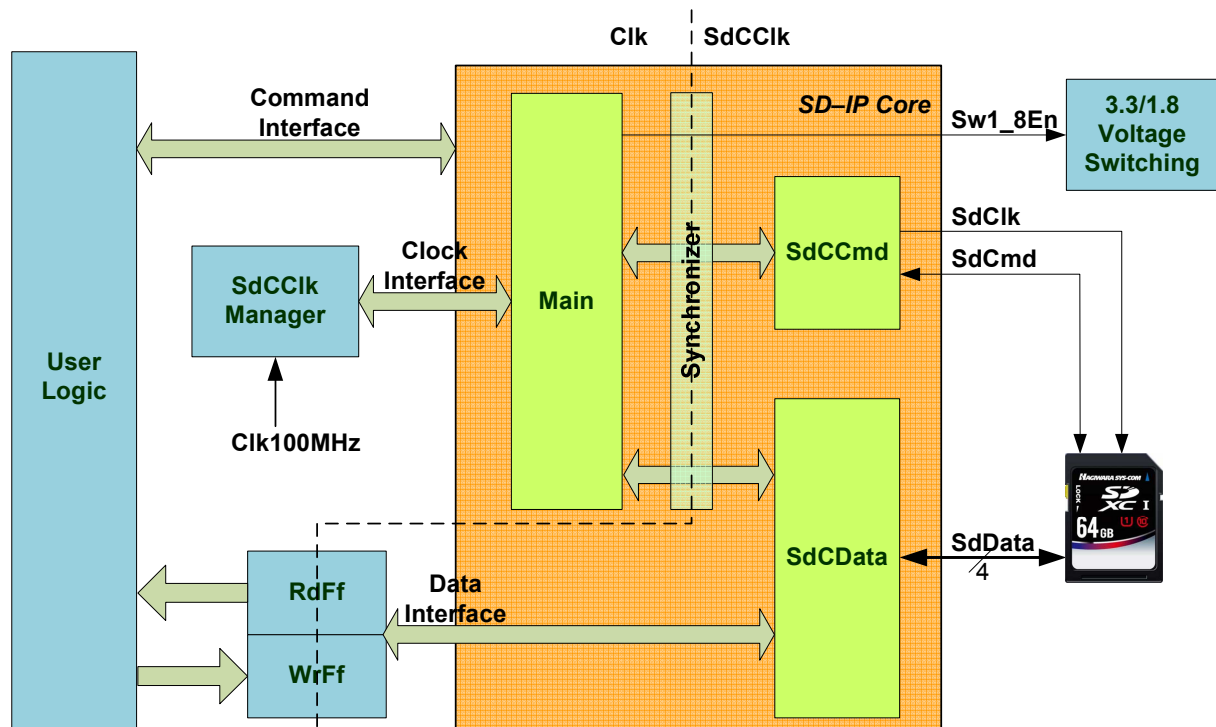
Clk
SdCClk
SD–IP Core
Command Interface
Sw1_8En
3.3/1.8 Voltage Switching
SdClk
SdCmd
SdCCmd
Clock Interface
SdCClk Manager
Main
Synchronizer
User Logic
Clk100MHz
SdCData
SdData
4
RdFf
Data Interface
WrFf
HAGIWARA SYS-COM
SD XC I
64GB
LOCK